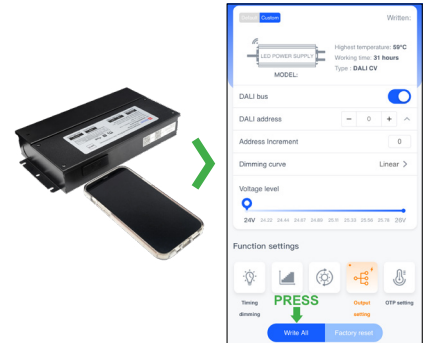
Default Custom

Written

LED POWER SUPPLY

MODEL:

Highest temperature: 59°C
Working time: 31 hours
Type : DALI CV

DALI bus

DALI address − 0 +

Address Increment 0

Dimming curve Linear >

Voltage level

24V 24.22 24.44 24.67 24.89 25.11 25.33 25.56 25.78 26V

Function settings

Timing dimming

Output setting

OTP setting

PRESS

Write All

Factory reset